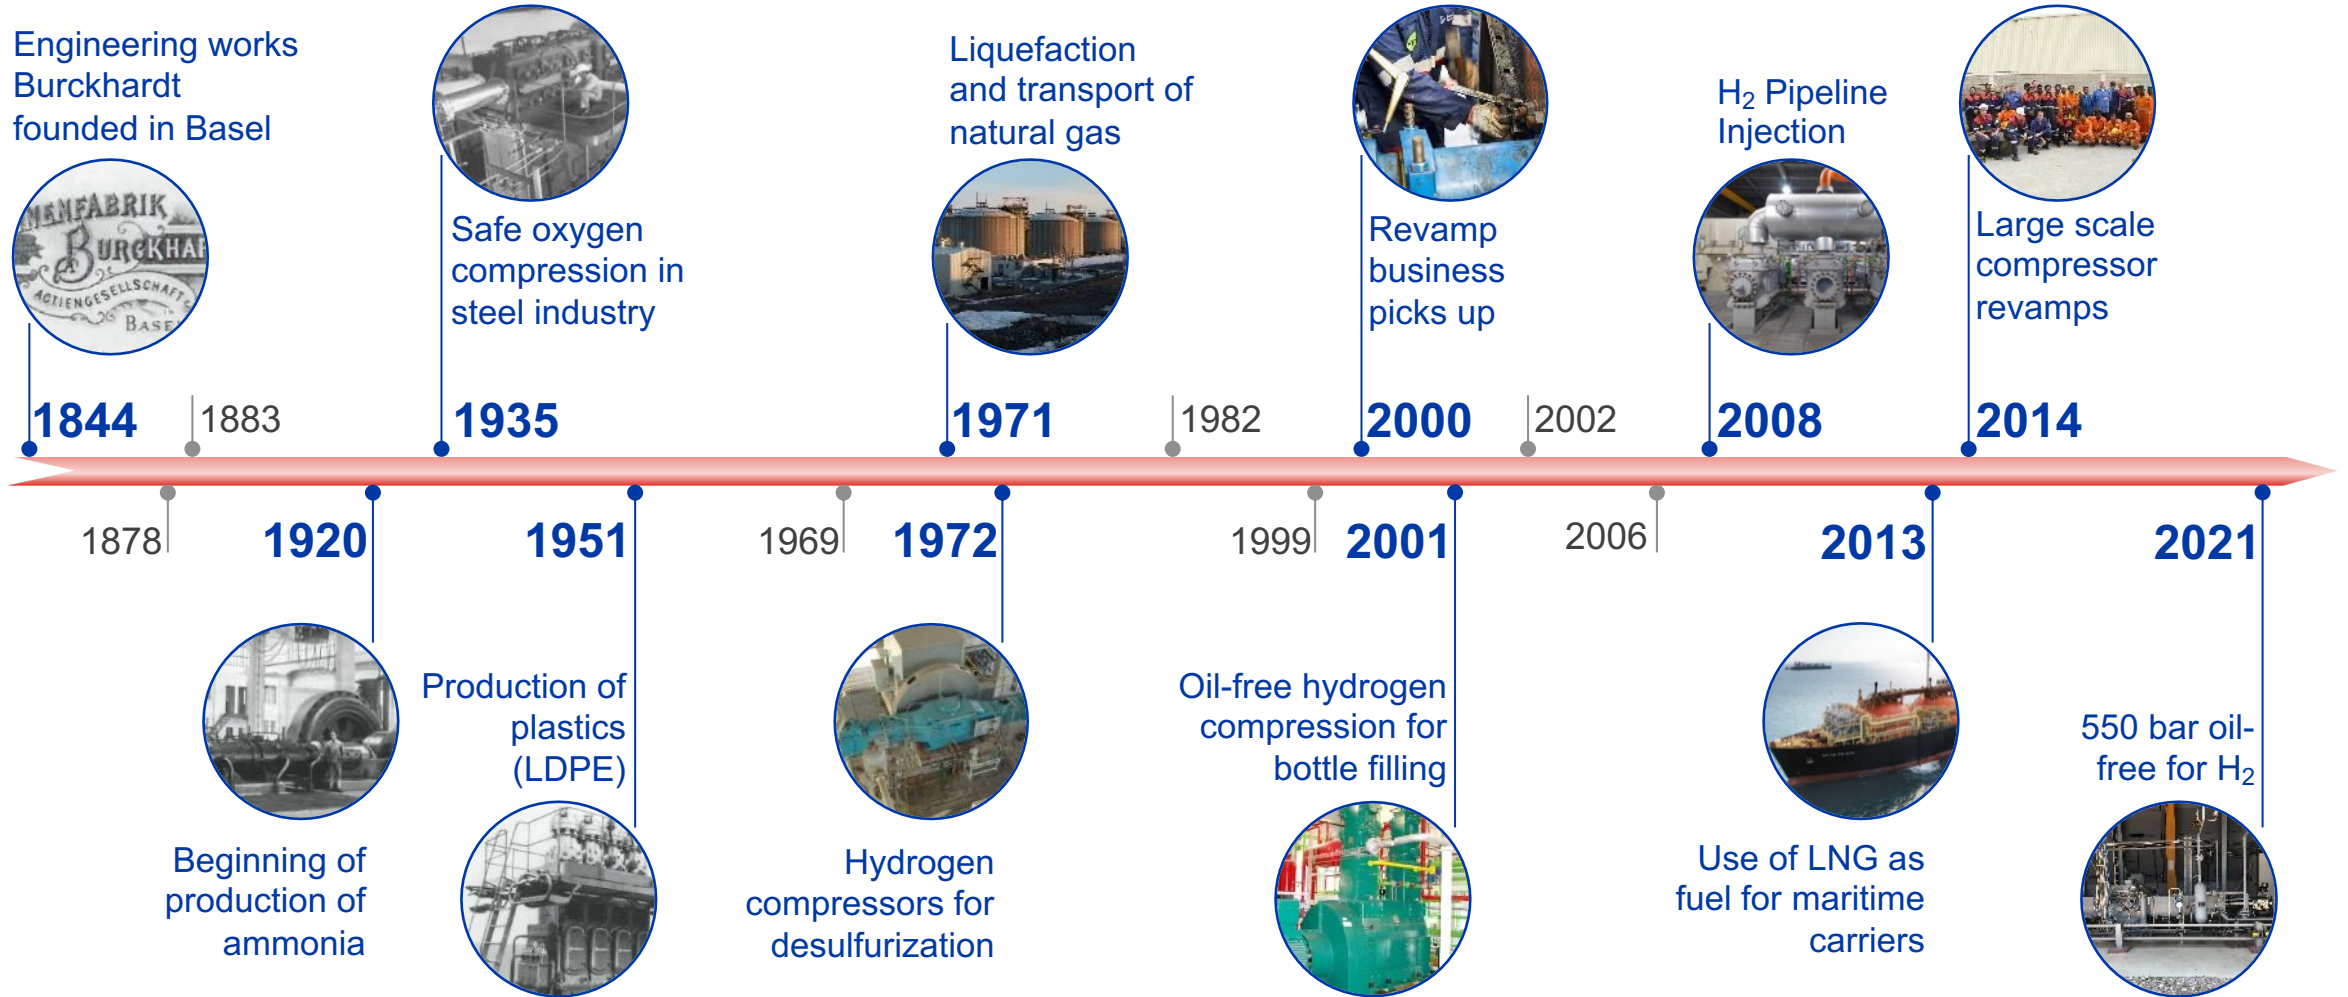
Engineering works Burckhardt founded in Basel

MENFABRIK BURCKHAR ACTIENGESELLSCHAFT BASE

1844

1883

Safe oxygen compression in steel industry

1935

Liquefaction and transport of natural gas

1971

1982

Revamp business picks up

2000

2002

$H_2$ Pipeline Injection

2008

Large scale compressor revamps

2014

1878

1920

Beginning of production of ammonia

1951

Production of plastics (LDPE)

1969

1972

Hydrogen compressors for desulfurization

1999

2001

Oil-free hydrogen compression for bottle filling

2006

2013

Use of LNG as fuel for maritime carriers

2021

550 bar oil-free for $H_2$